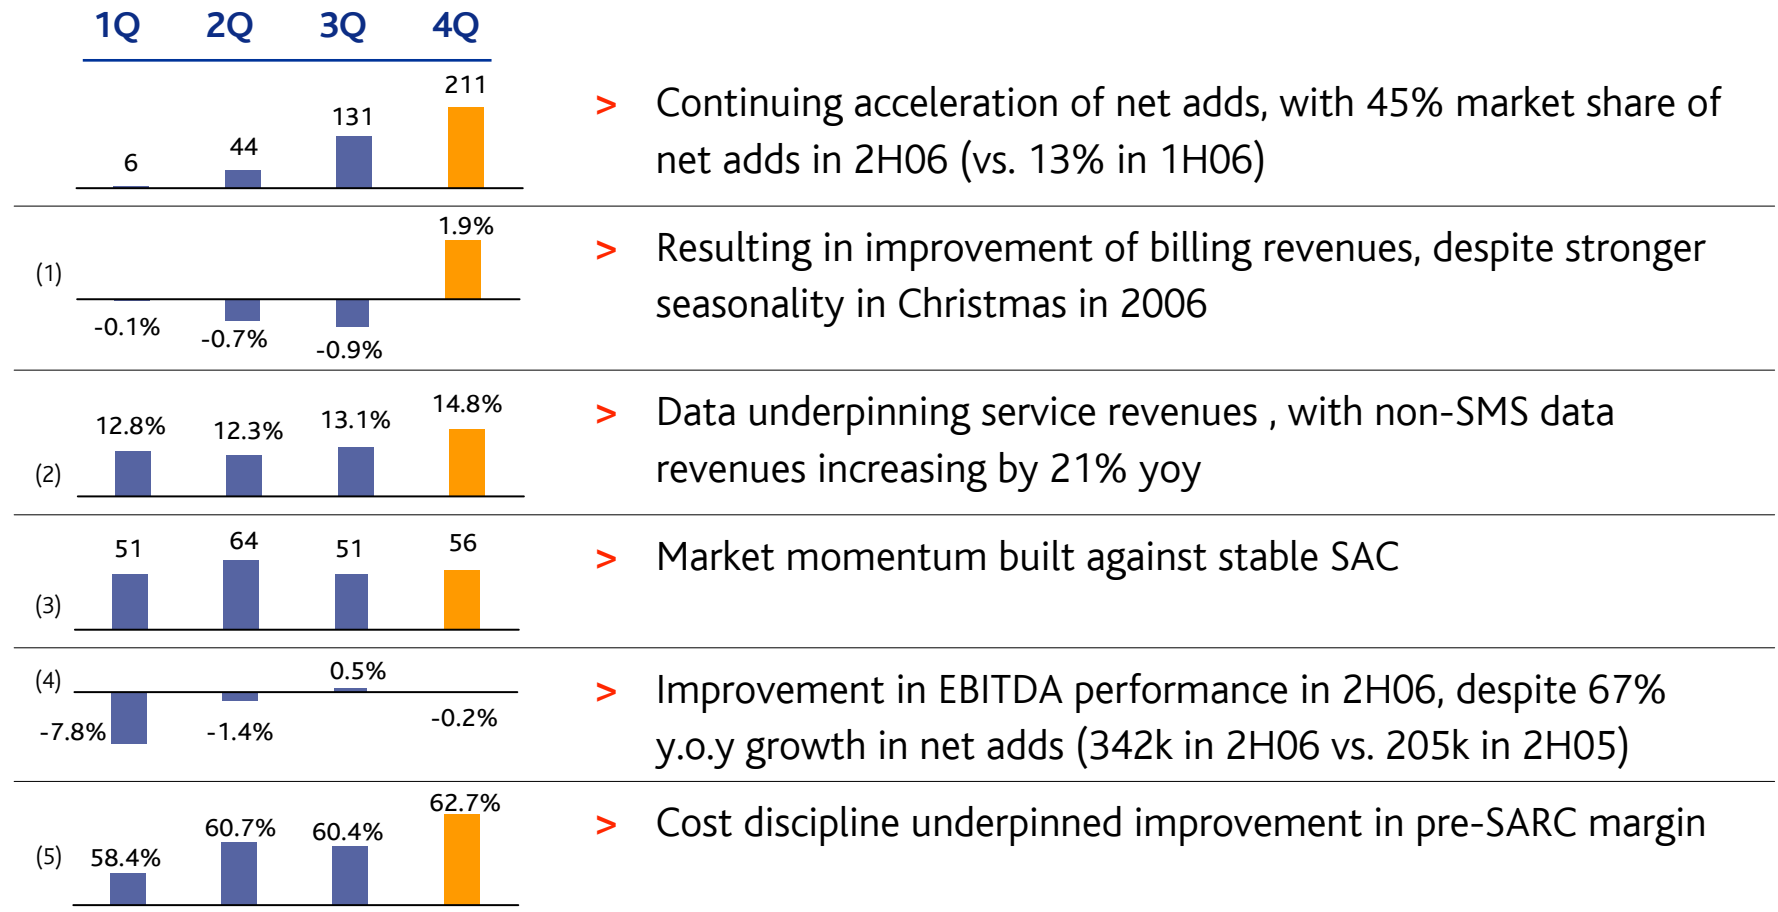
1Q 2Q 3Q 4Q

6 44 131 211

> Continuing acceleration of net adds, with 45% market share of net adds in 2H06 (vs. 13% in 1H06)

(1)

-0.1% -0.7% -0.9% 1.9%

> Resulting in improvement of billing revenues, despite stronger seasonality in Christmas in 2006

(2)

12.8% 12.3% 13.1% 14.8%

> Data underpinning service revenues , with non-SMS data revenues increasing by 21% yoy

(3)

51 64 51 56

> Market momentum built against stable SAC

(4)

-7.8% -1.4% 0.5% -0.2%

> Improvement in EBITDA performance in 2H06, despite 67% y.o.y growth in net adds (342k in 2H06 vs. 205k in 2H05)

(5)

58.4% 60.7% 60.4% 62.7%

> Cost discipline underpinned improvement in pre-SARC margin